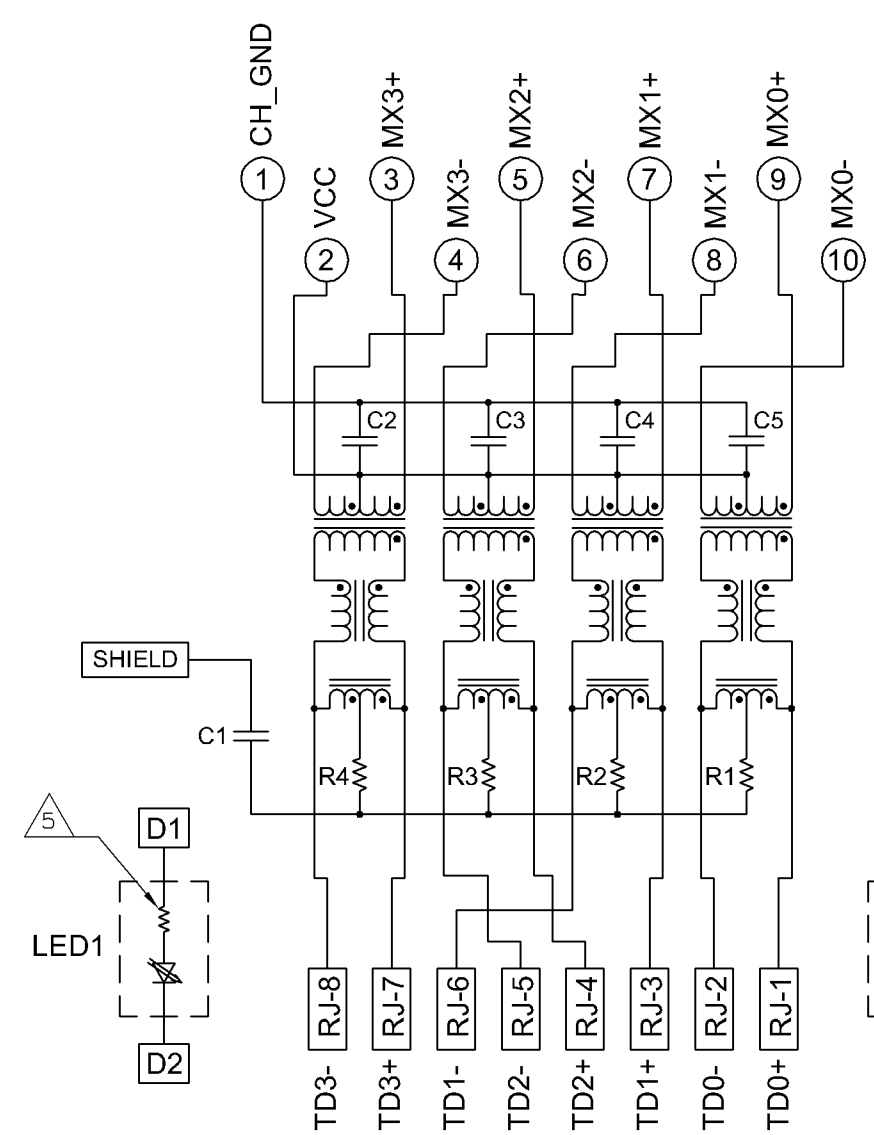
CH_GND
1
VCC
2
MX3+
3
MX3-
4
MX2+
5
MX2-
6
MX1+
7
MX1-
8
MX0+
9
MX0-
10

C2
C3
C4
C5

SHIELD
C1
R4
R3
R2
R1

5
D1
LED1
D2

RJ-8
RJ-7
RJ-6
RJ-5
RJ-4
RJ-3
RJ-2
RJ-1

TD3-
TD3+
TD1-
TD2-
TD2+
TD1+
TD0-
TD0+